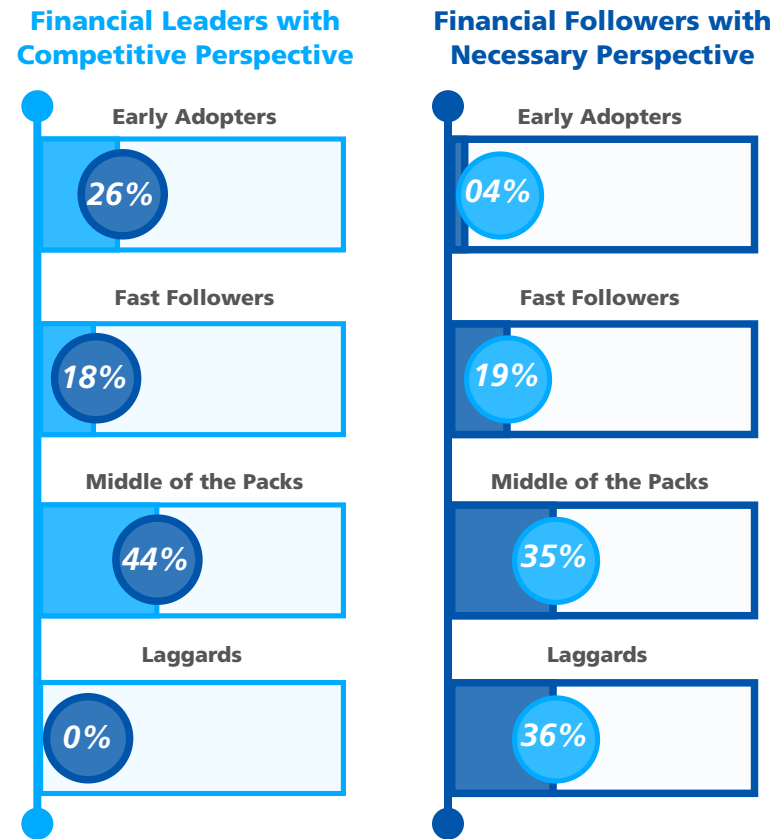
Financial Leaders with Competitive Perspective

Early Adopters

26%

Fast Followers

18%

Middle of the Packs

44%

Laggards

0%

Financial Followers with Necessary Perspective

Early Adopters

04%

Fast Followers

19%

Middle of the Packs

35%

Laggards

36%